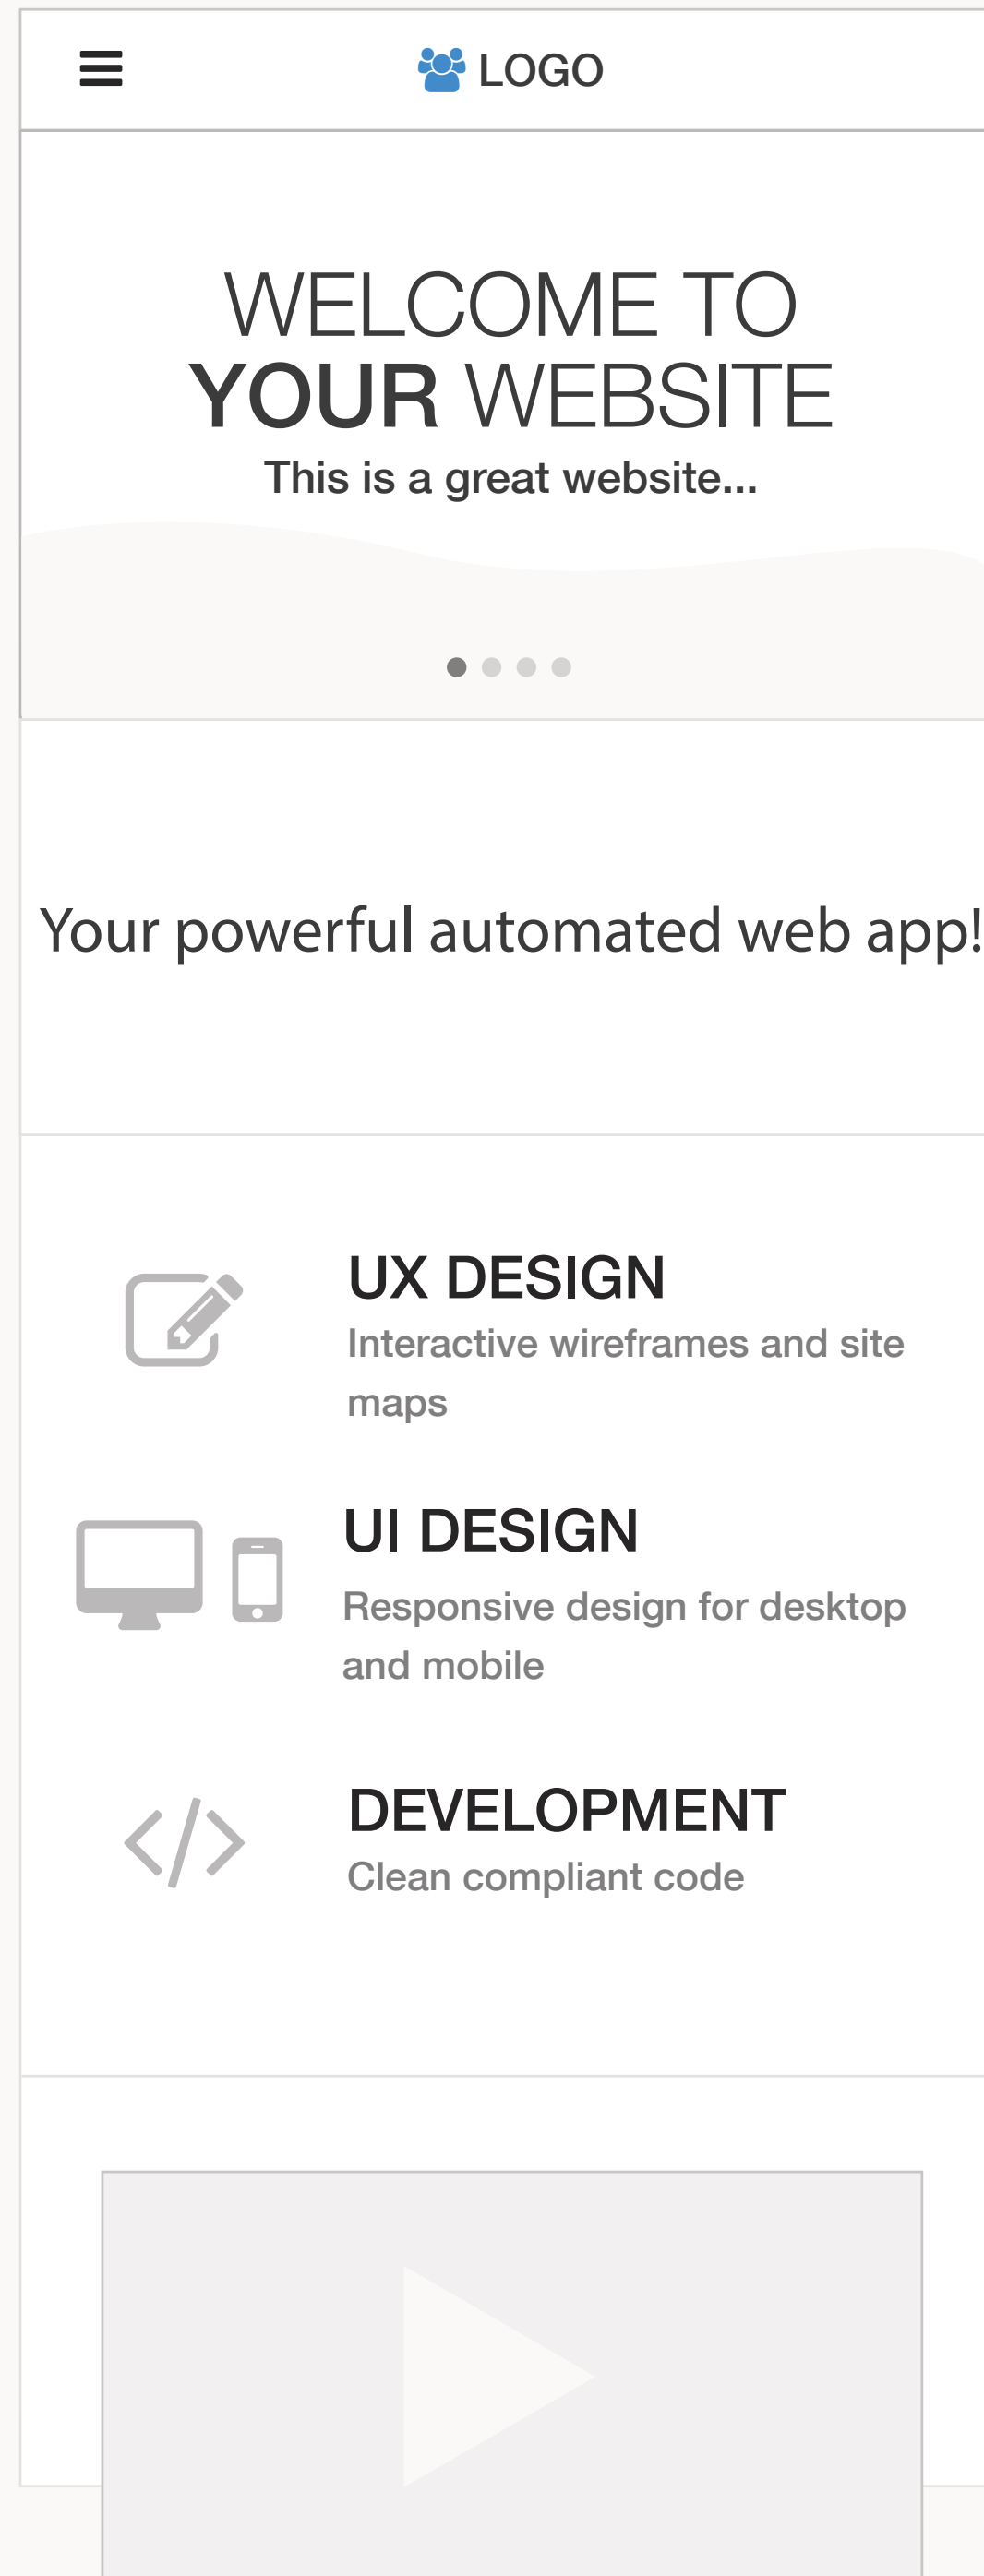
LOGO

WELCOME TO
YOUR WEBSITE
This is a great website...

Your powerful automated web app!

UX DESIGN
Interactive wireframes and site maps

UI DESIGN
Responsive design for desktop and mobile

DEVELOPMENT
Clean compliant code